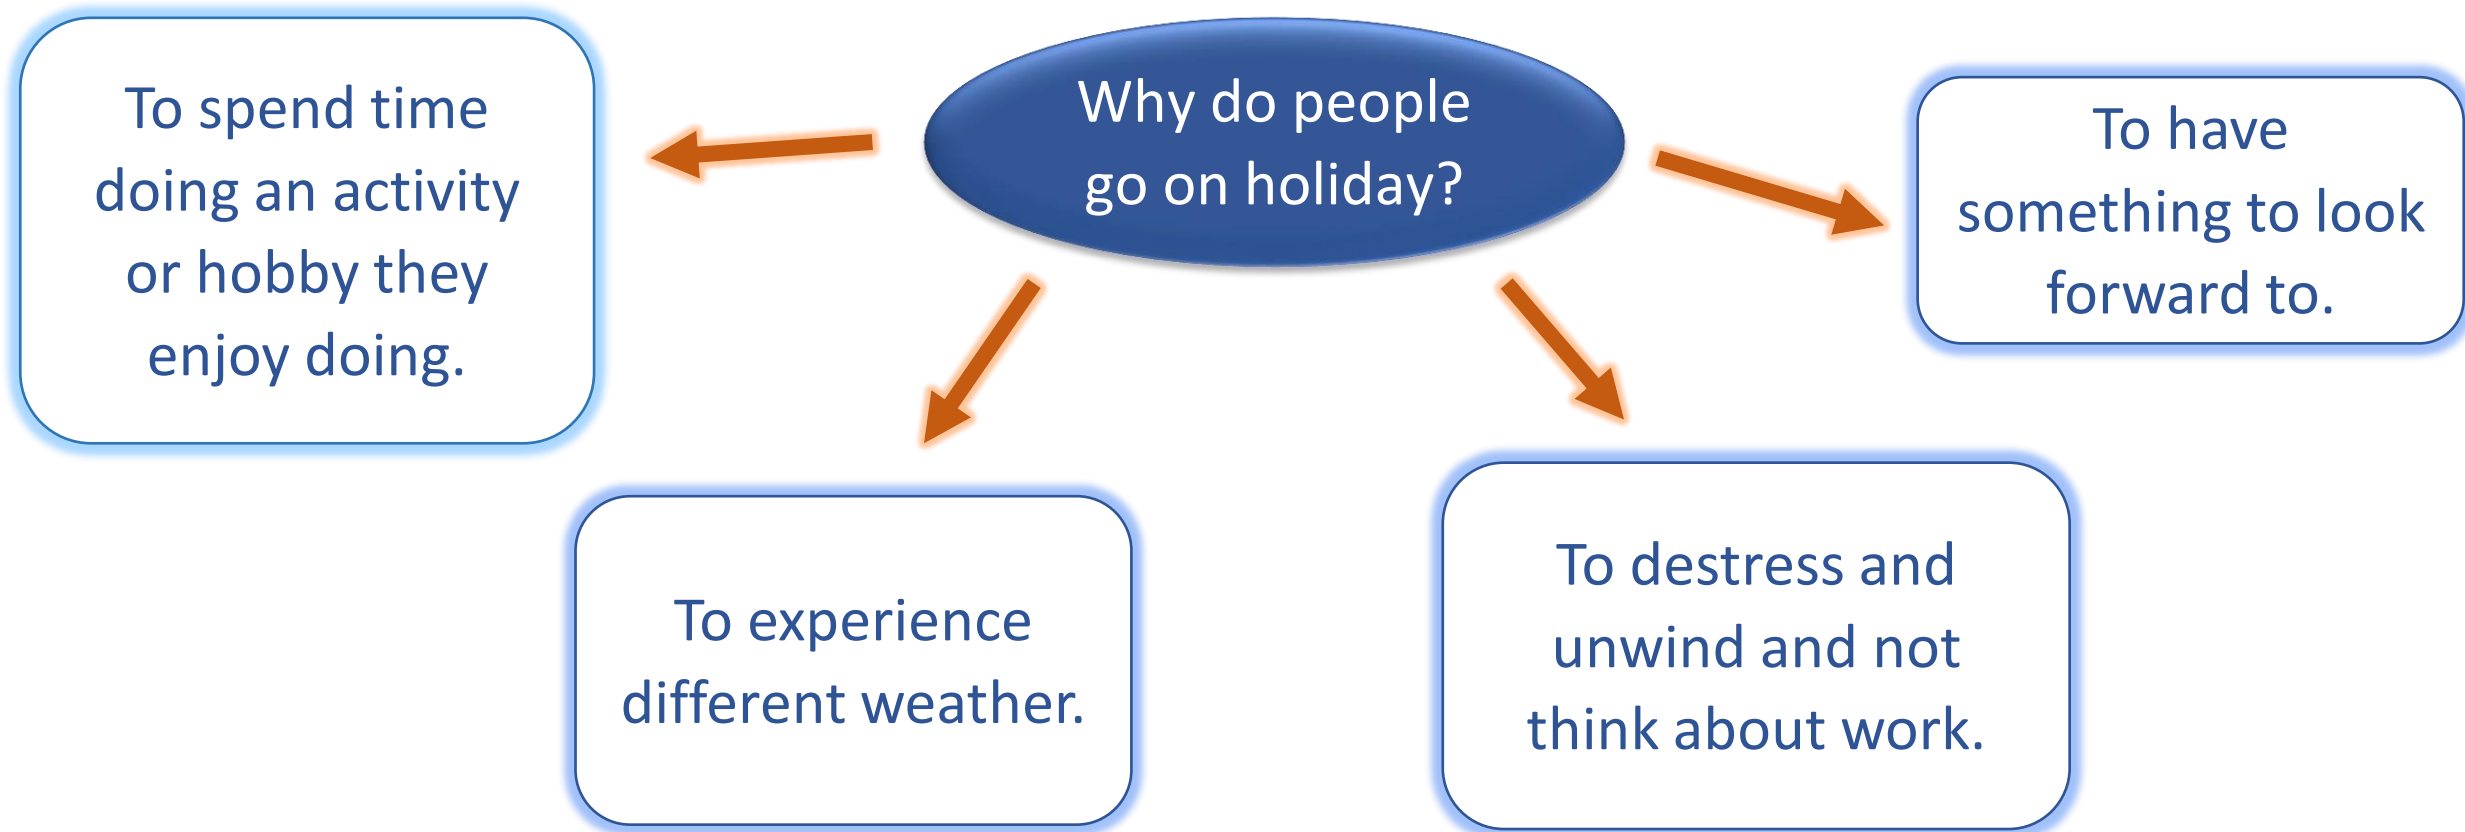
Why do people go on holiday?

To spend time doing an activity or hobby they enjoy doing.

To have something to look forward to.

To experience different weather.

To destress and unwind and not think about work.